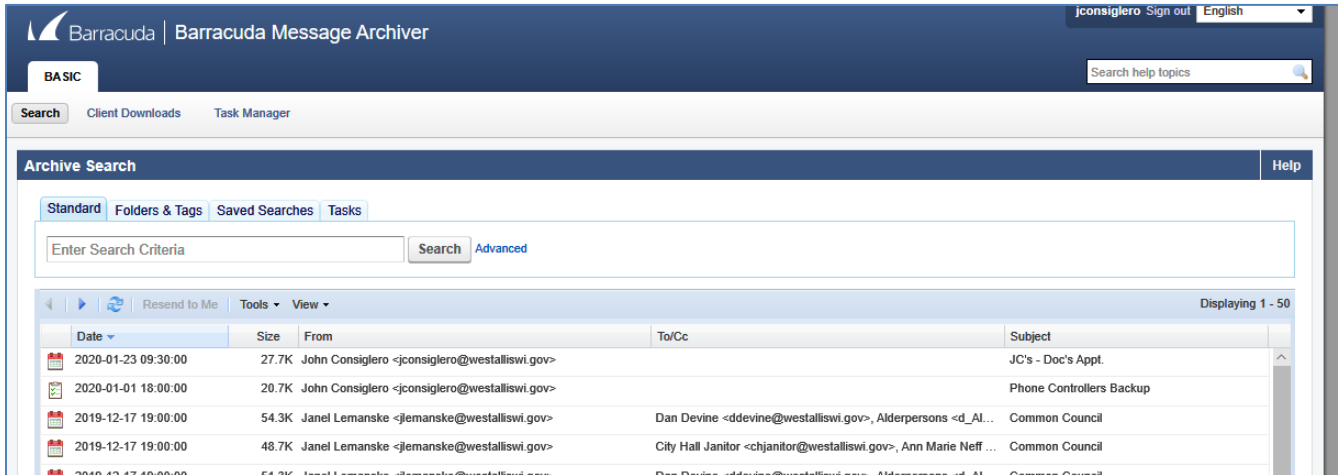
Barracuda | Barracuda Message Archiver

jconsiglero Sign out English

BASIC

Search help topics

Search Client Downloads Task Manager

Archive Search

Help

Standard Folders & Tags Saved Searches Tasks

Enter Search Criteria Search Advanced

Resend to Me Tools ▾ View ▾

Displaying 1 - 50

| Date | Size | From | To/Cc | Subject |
|---|---|---|---|---|
| 2020-01-23 09:30:00 | 27.7K | John Consiglero <jconsiglero@westalliswi.gov> | | JC's - Doc's Appt. |
| 2020-01-01 18:00:00 | 20.7K | John Consiglero <jconsiglero@westalliswi.gov> | | Phone Controllers Backup |
| 2019-12-17 19:00:00 | 54.3K | Janel Lemanske <jlemanske@westalliswi.gov> | Dan Devine <ddevine@westalliswi.gov>, Alderpersons <d_Al... | Common Council |
| 2019-12-17 19:00:00 | 48.7K | Janel Lemanske <jlemanske@westalliswi.gov> | City Hall Janitor <chjanitor@westalliswi.gov>, Ann Marie Neff ... | Common Council |
| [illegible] | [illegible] | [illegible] | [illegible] | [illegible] |